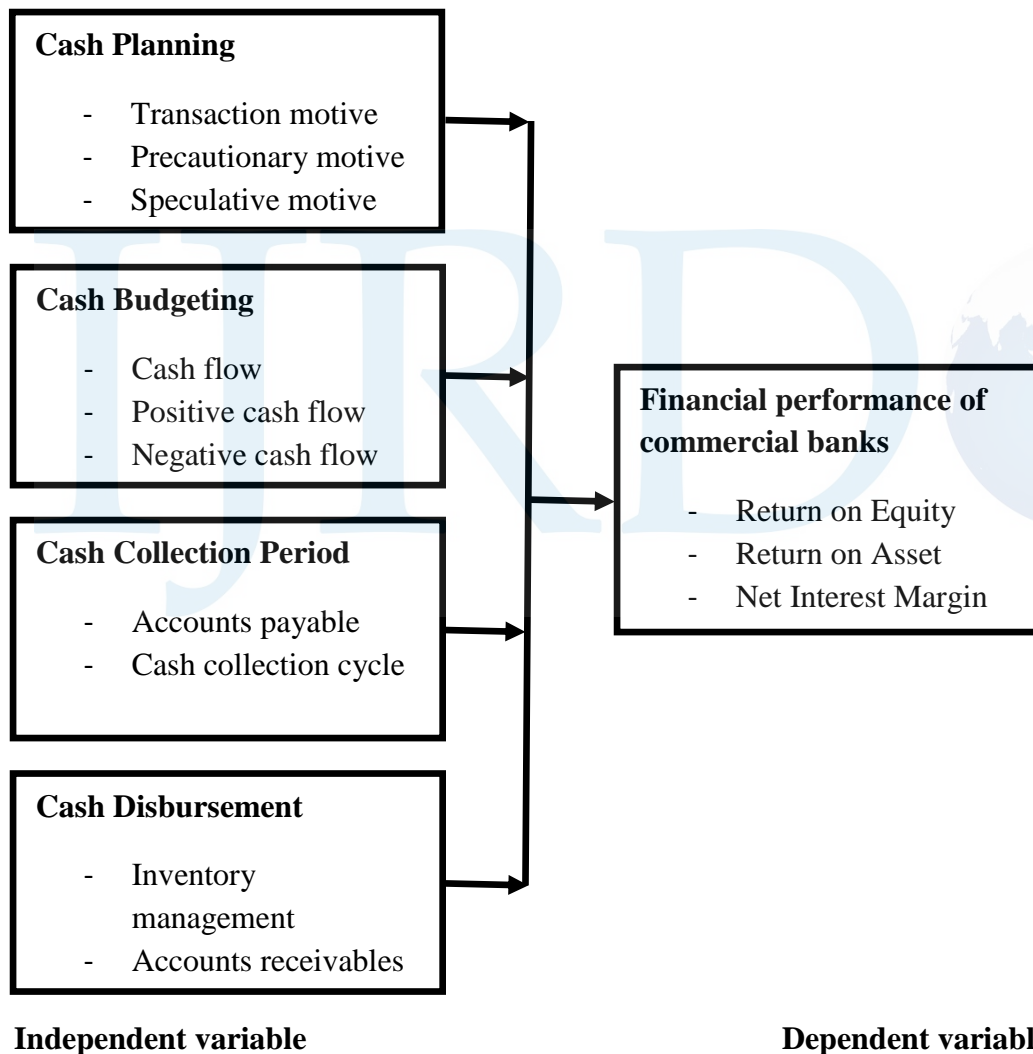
**Cash Planning**
- Transaction motive
- Precautionary motive
- Speculative motive

**Cash Budgeting**
- Cash flow
- Positive cash flow
- Negative cash flow

**Cash Collection Period**
- Accounts payable
- Cash collection cycle

**Cash Disbursement**
- Inventory management
- Accounts receivables

**Financial performance of commercial banks**
- Return on Equity
- Return on Asset
- Net Interest Margin

**Independent variable**

**Dependent variabl** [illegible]

IJRD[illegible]